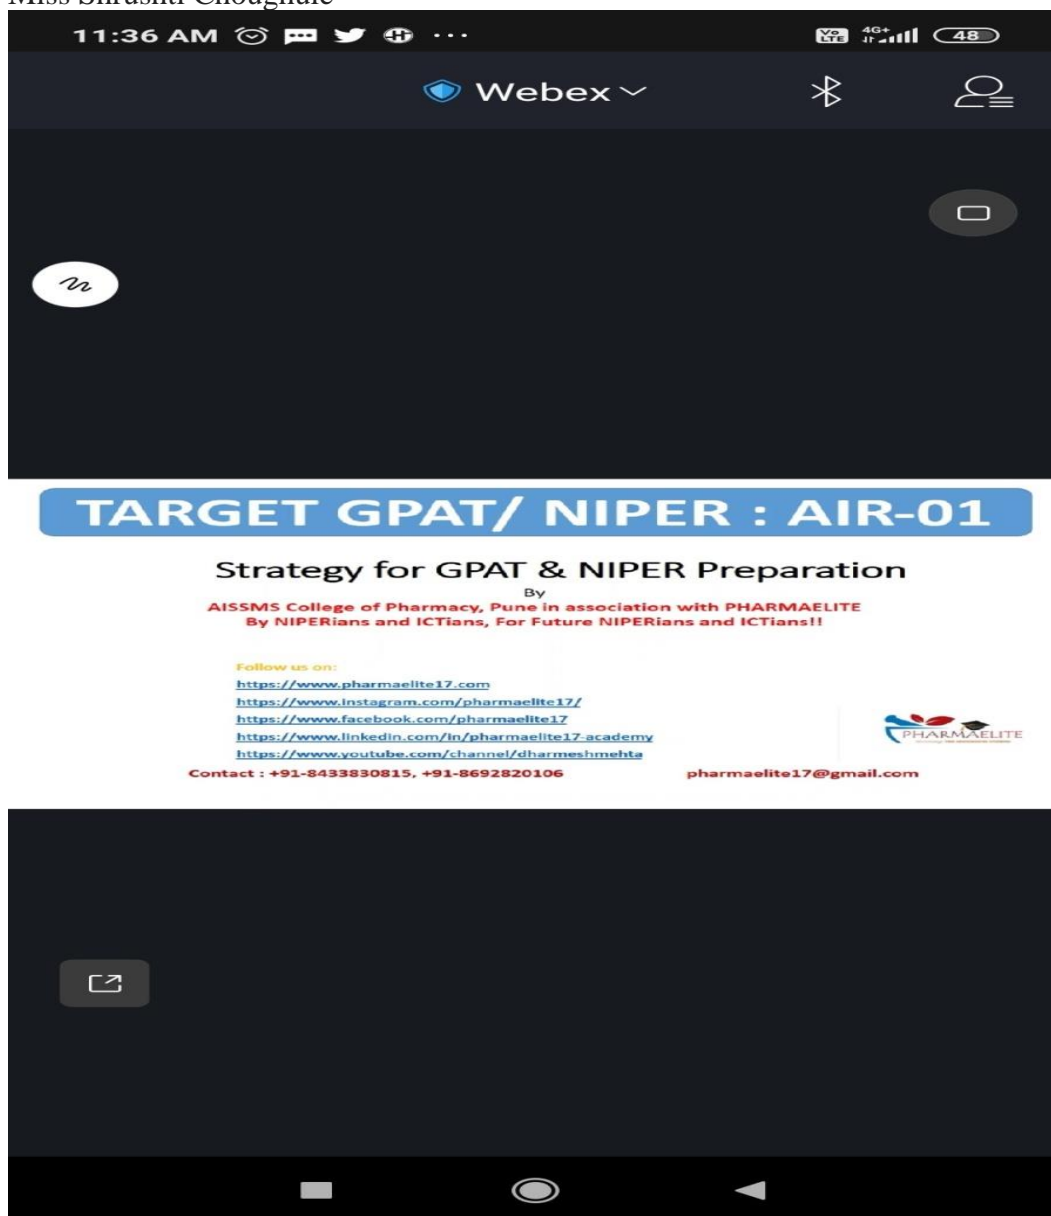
Miss Shrushti Choughule

11:36 AM

Vo LTE 4G+ 48

Webex

TARGET GPAT/ NIPER : AIR-01

Strategy for GPAT & NIPER Preparation

By

AISSMS College of Pharmacy, Pune in association with PHARMAELITE

By NIPERians and ICTians, For Future NIPERians and ICTians!!

Follow us on:

https://www.pharmaelite17.com

https://www.instagram.com/pharmaelite17/

https://www.facebook.com/pharmaelite17

https://www.linkedin.com/in/pharmaelite17-academy

https://www.youtube.com/channel/dharmeshmehta

PHARMAELITE

Contact : +91-8433830815, +91-8692820106

pharmaelite17@gmail.com